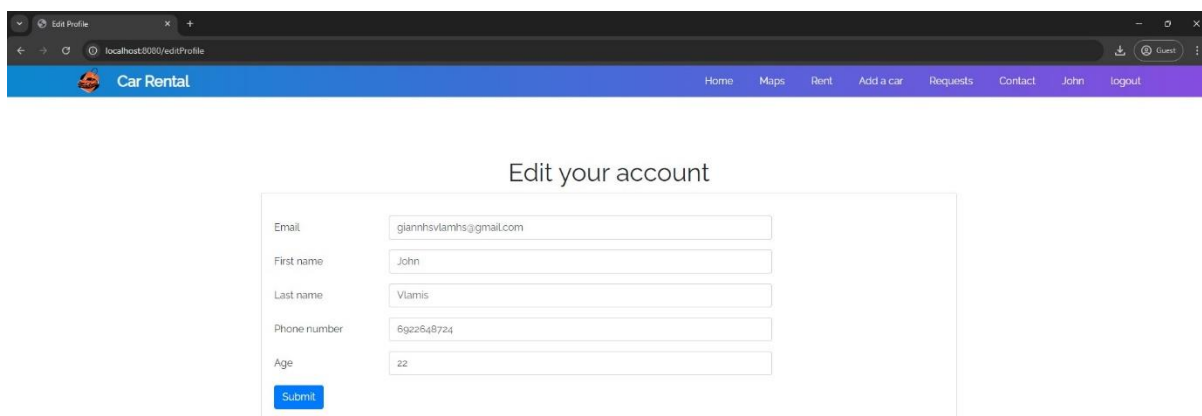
Edit Profile

localhost:8080/editProfile

Guest

Car Rental

Home Maps Rent Add a car Requests Contact John logout

Edit your account

Email giannhsvlamhs@gmail.com

First name John

Last name Vlamis

Phone number 6922648724

Age 22

Submit